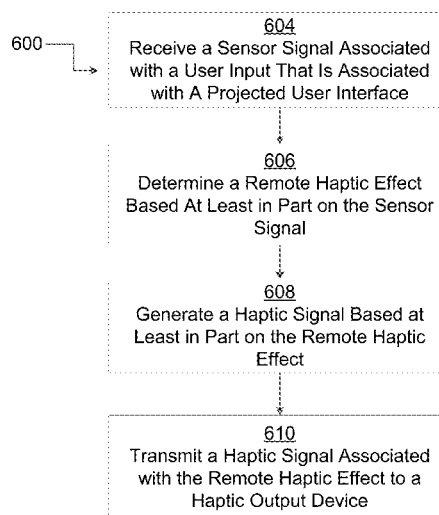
600

604
Receive a Sensor Signal Associated with a User Input That Is Associated with A Projected User Interface

606
Determine a Remote Haptic Effect Based At Least in Part on the Sensor Signal

608
Generate a Haptic Signal Based at Least in Part on the Remote Haptic Effect

610
Transmit a Haptic Signal Associated with the Remote Haptic Effect to a Haptic Output Device